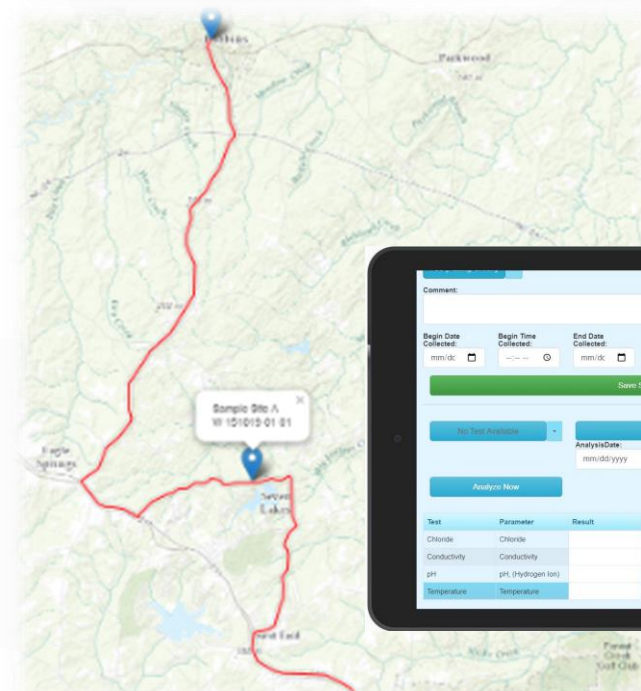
Robbins

Parkwood

Eagle Springs

Sample Site A
W 151015-01 01

Seven Lakes

West End

Comment:

Begin Date Collected:
mm/dd

Begin Time Collected:
--:-- --

End Date Collected:
mm/dd

Save S

No Test Available

AnalysisDate:
mm/dd/yyyy

Analyze Now

| Test | Parameter | Result |
|---|---|---|
| Chloride | Chloride | |
| Conductivity | Conductivity | |
| pH | pH, (Hydrogen Ion) | |
| Temperature | Temperature | |